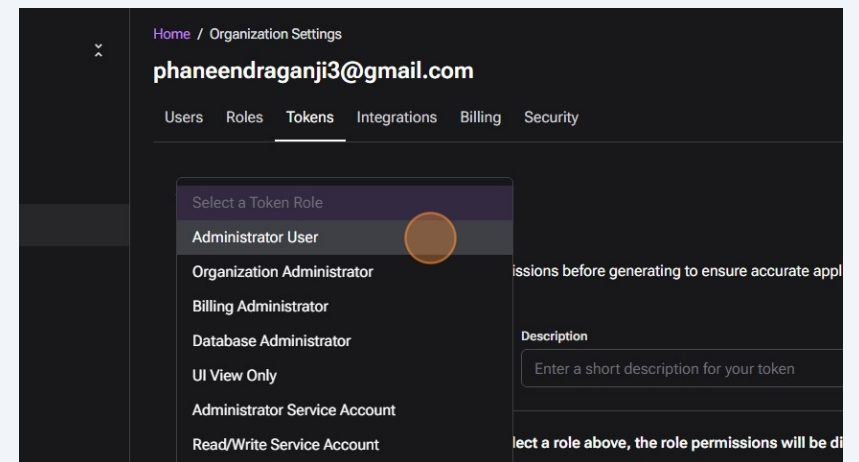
Home / Organization Settings

phaneendraganji3@gmail.com

Users Roles Tokens Integrations Billing Security

Select a Token Role
Administrator User
Organization Administrator
Billing Administrator
Database Administrator
UI View Only
Administrator Service Account
Read/Write Service Account

issions before generating to ensure accurate appl

Description

Enter a short description for your token

lect a role above, the role permissions will be di